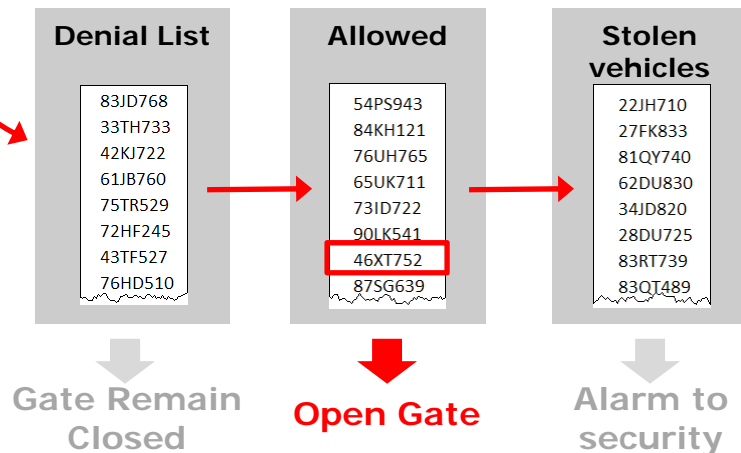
Denial List

83JD768
33TH733
42KJ722
61JB760
75TR529
72HF245
43TF527
76HD510

Gate Remain Closed

Allowed

54PS943
84KH121
76UH765
65UK711
73ID722
90LK541
46XT752
87SG639

Open Gate

Stolen vehicles

22JH710
27FK833
81QY740
62DU830
34JD820
28DU725
83RT739
83QT489

Alarm to security